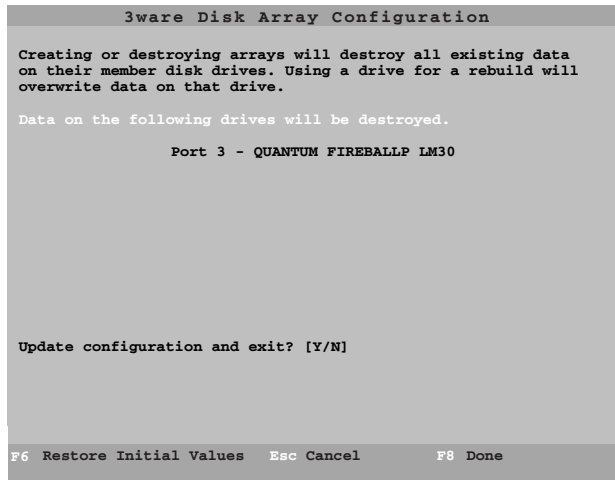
3ware Disk Array Configuration

Creating or destroying arrays will destroy all existing data on their member disk drives. Using a drive for a rebuild will overwrite data on that drive.

Data on the following drives will be destroyed.

Port 3 - QUANTUM FIREBALLP LM30

Update configuration and exit? [Y/N]

F6 Restore Initial Values Esc Cancel F8 Done